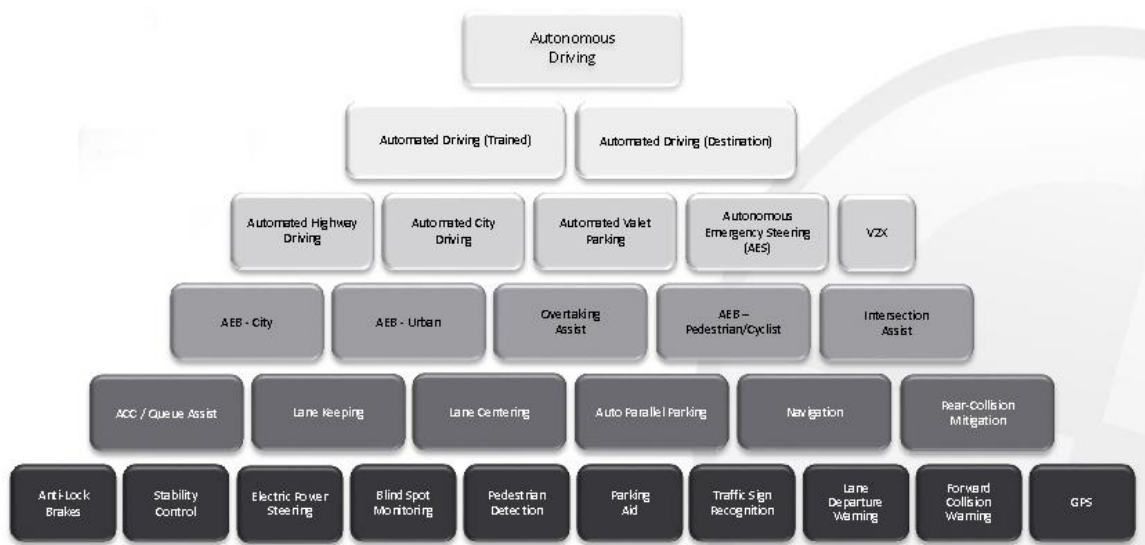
Autonomous Driving

Automated Driving (Trained)

Automated Driving (Destination)

Automated Highway Driving

Automated City Driving

Automated Valet Parking

Autonomous Emergency Steering (AES)

V2X

AEB - City

AEB - Urban

Overtaking Assist

AEB – Pedestrian/Cyclist

Intersection Assist

ACC / Queue Assist

Lane Keeping

Lane Centering

Auto Parallel Parking

Navigation

Rear-Collision Mitigation

Anti-Lock Brakes

Stability Control

Electric Power Steering

Blind Spot Monitoring

Pedestrian Detection

Parking Aid

Traffic Sign Recognition

Lane Departure Warning

Forward Collision Warning

GPS